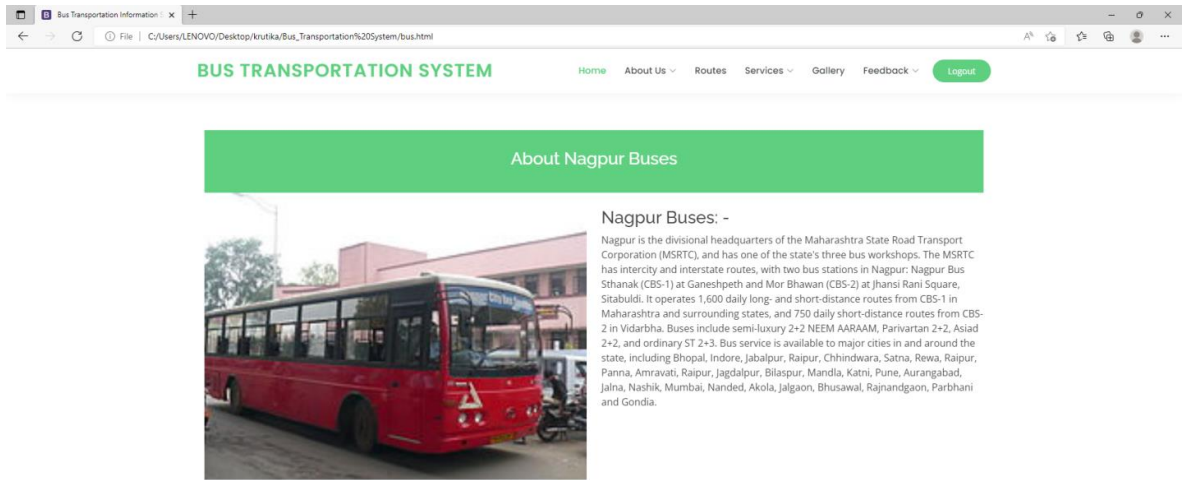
Bus Transportation Information S ×

File | C:/Users/LENOVO/Desktop/krutika/Bus_Transportation%20System/bus.html

BUS TRANSPORTATION SYSTEM

Home About Us Routes Services Gallery Feedback Logout

About Nagpur Buses

City Bus

Nagpur Buses: -

Nagpur is the divisional headquarters of the Maharashtra State Road Transport Corporation (MSRTC), and has one of the state's three bus workshops. The MSRTC has intercity and interstate routes, with two bus stations in Nagpur: Nagpur Bus Sthanak (CBS-1) at Ganeshpeth and Mor Bhawan (CBS-2) at Jhansi Rani Square, Sitabuldi. It operates 1,600 daily long- and short-distance routes from CBS-1 in Maharashtra and surrounding states, and 750 daily short-distance routes from CBS-2 in Vidarbha. Buses include semi-luxury 2+2 NEEM AARAAM, Parivartan 2+2, Asiad 2+2, and ordinary ST 2+3. Bus service is available to major cities in and around the state, including Bhopal, Indore, Jabalpur, Raipur, Chhindwara, Satna, Rewa, Raipur, Panna, Amravati, Raipur, Jagdalpur, Bilaspur, Mandla, Katni, Pune, Aurangabad, Jalna, Nashik, Mumbai, Nanded, Akola, Jalgaon, Bhusawal, Rajnandgaon, Parbhani and Gondia.